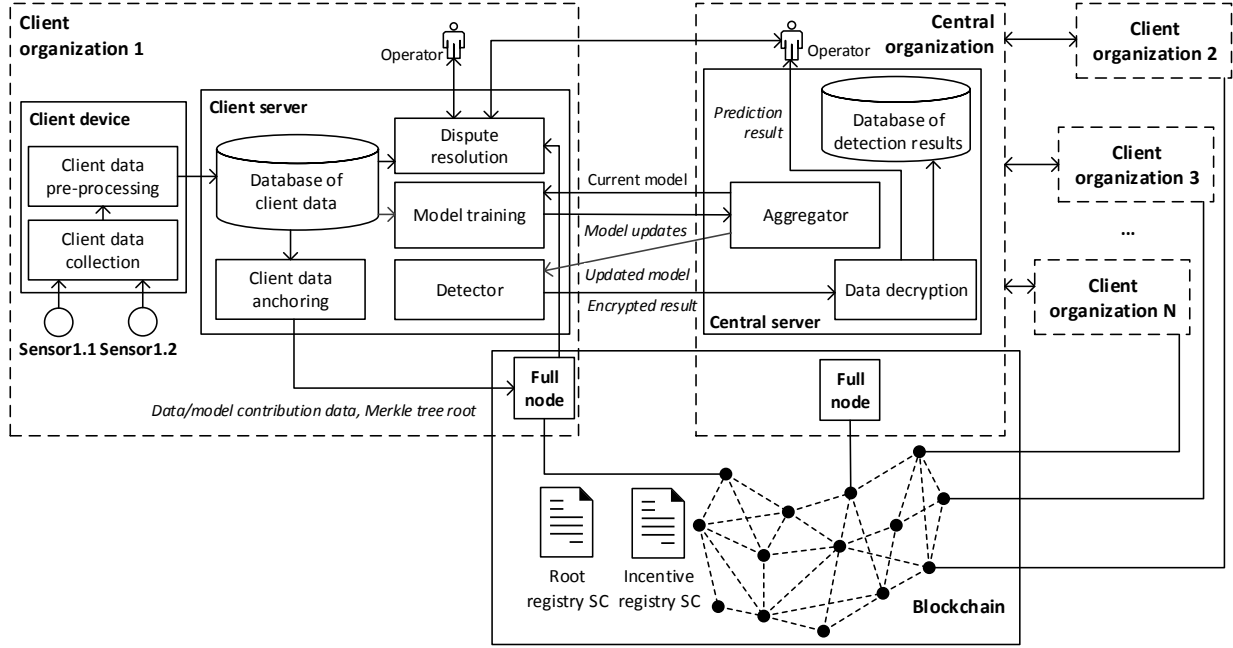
Client organization 1

Operator

Client device

Client data pre-processing

Client data collection

Sensor1.1 Sensor1.2

Client server

Database of client data

Client data anchoring

Dispute resolution

Model training

Detector

Data/model contribution data, Merkle tree root

Full node

Current model

Model updates

Updated model

Encrypted result

Prediction result

Operator

Central organization

Database of detection results

Aggregator

Data decryption

Central server

Full node

Client organization 2

Client organization 3

...

Client organization N

Root registry SC

Incentive registry SC

Blockchain